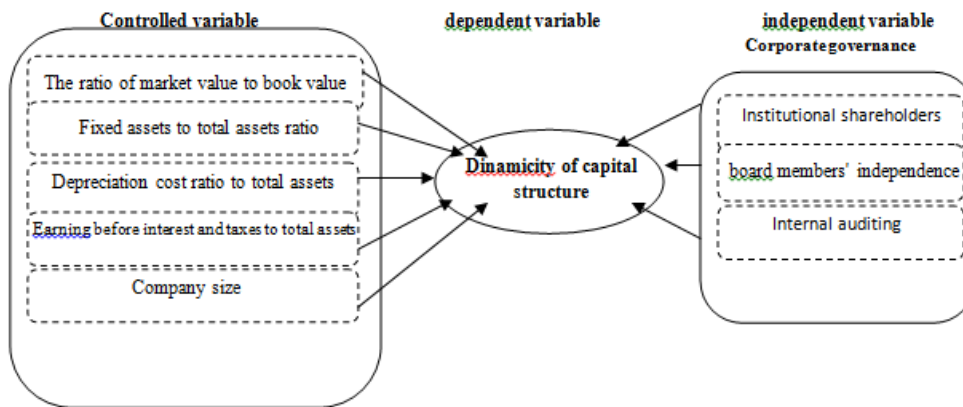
Controlled variable

dependent variable

independent variable
Corporategovernance

The ratio of market value to book value

Fixed assets to total assets ratio

Depreciation cost ratio to total assets

Earning before interest and taxes to total assets

Company size

Dinamicity of capital structure

Institutional shareholders

board members' independence

Internal auditing